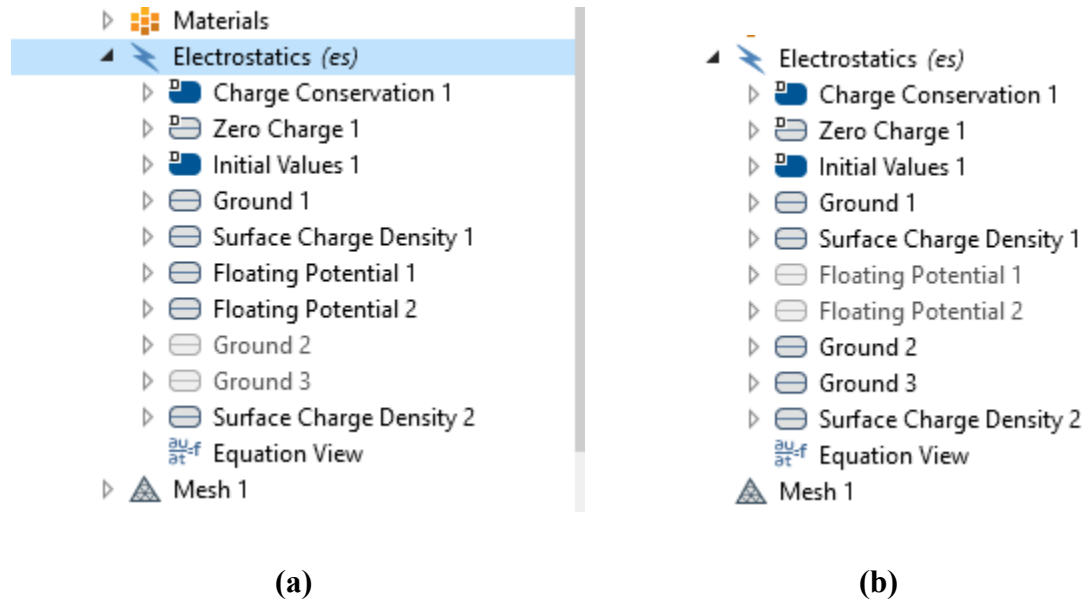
Materials
Electrostatics (es)
Charge Conservation 1
Zero Charge 1
Initial Values 1
Ground 1
Surface Charge Density 1
Floating Potential 1
Floating Potential 2
Ground 2
Ground 3
Surface Charge Density 2
Equation View
Mesh 1

(a)

Electrostatics (es)
Charge Conservation 1
Zero Charge 1
Initial Values 1
Ground 1
Surface Charge Density 1
Floating Potential 1
Floating Potential 2
Ground 2
Ground 3
Surface Charge Density 2
Equation View
Mesh 1

(b)